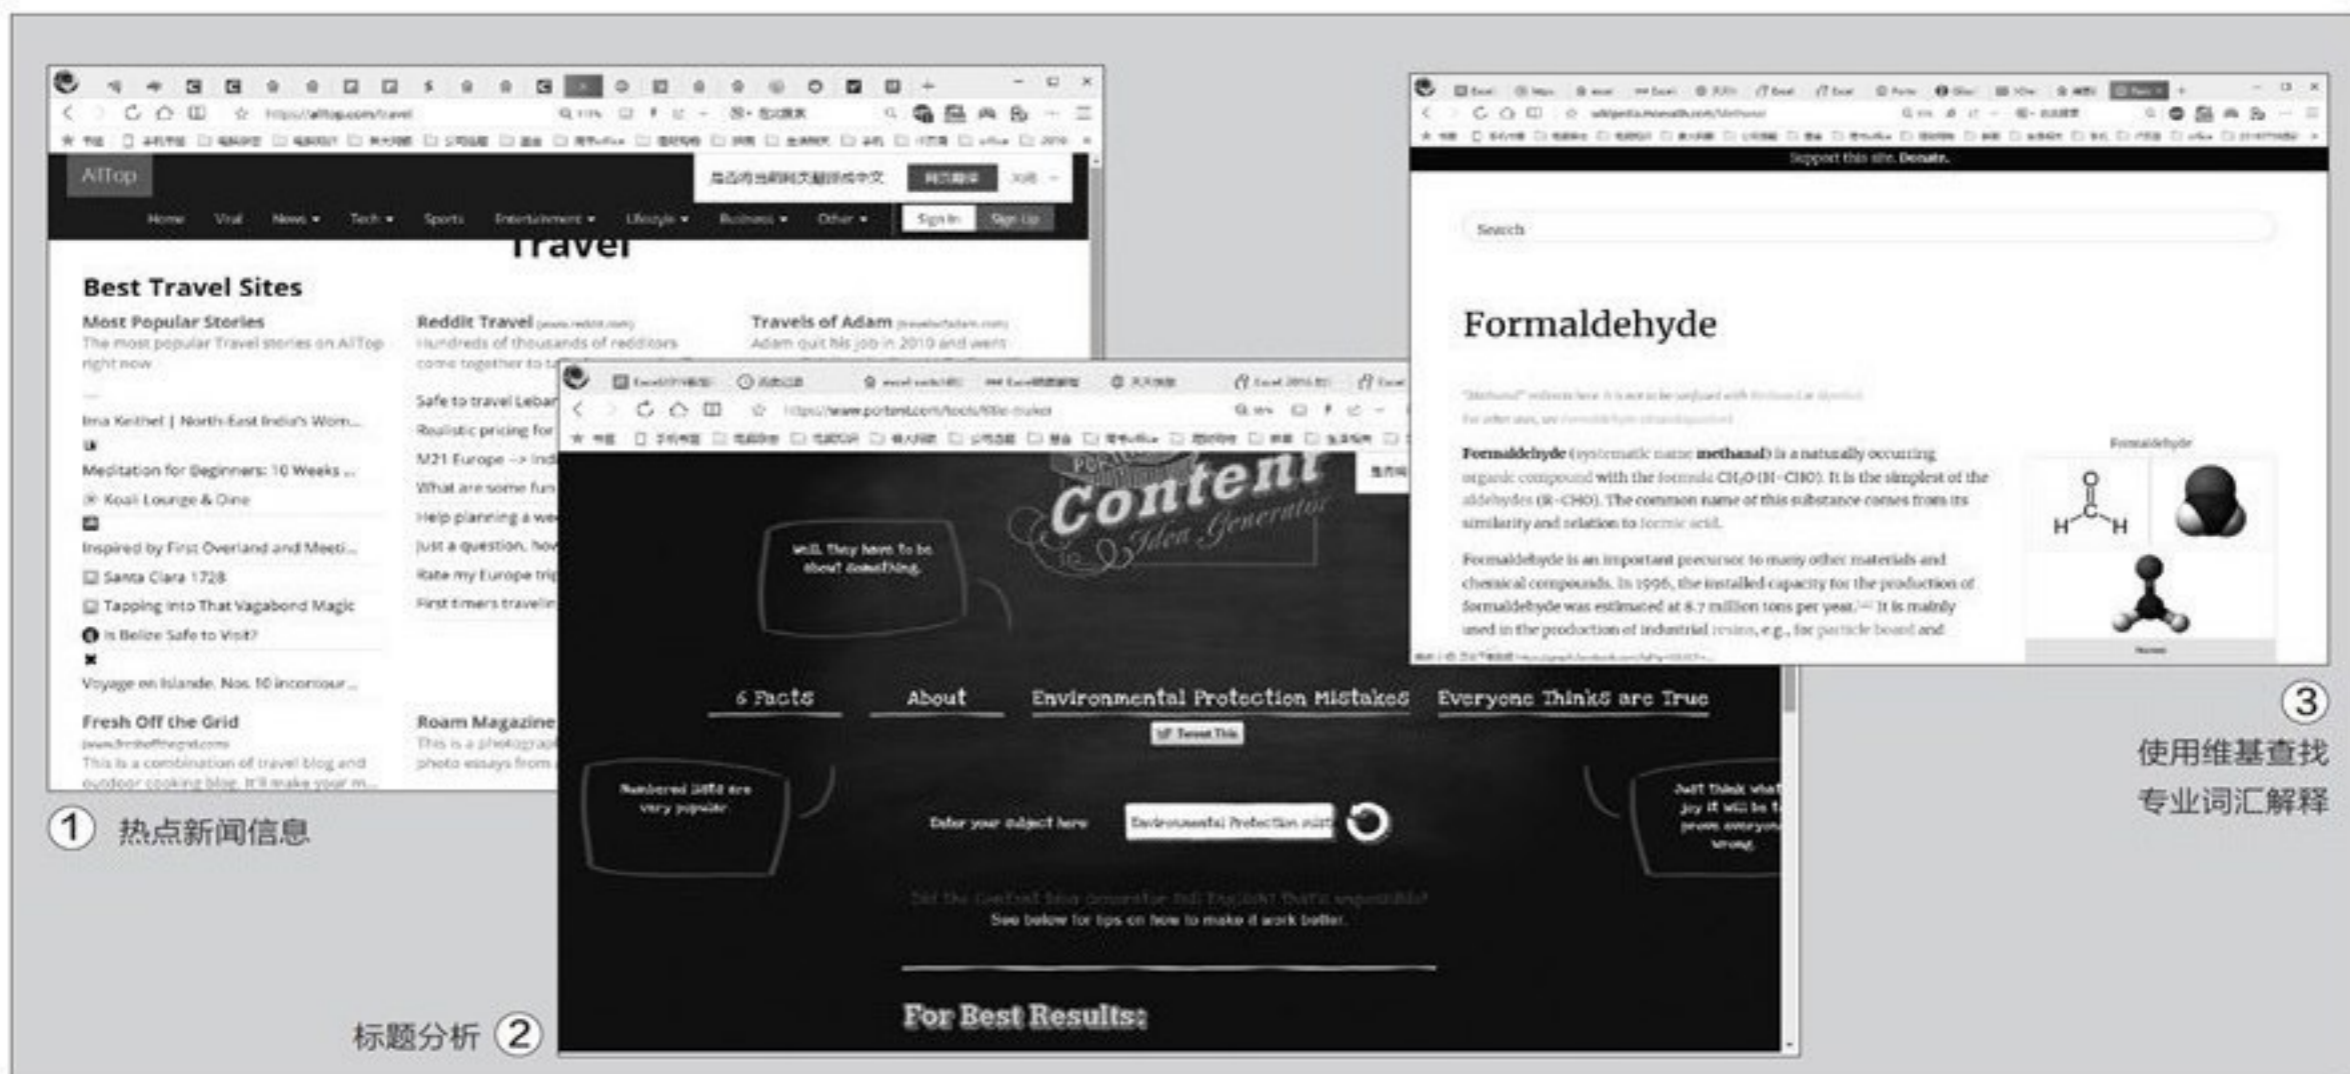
AllTop

Home Viral News Tech Sports Entertainment Lifestyle Business Other Sign In Sign Up

Travel

Best Travel Sites

Most Popular Stories
The most popular Travel stories on AllTop right now

Ima Keithel | North-East India's Wom...
Meditation for Beginners: 10 Weeks ...
Koali Lounge & Dine
Inspired by First Overland and Meeti...
Santa Clara 1728
Tapping Into That Vagabond Magic
Is Belize Safe to Visit?
Voyage en Islande. Nos 10 incontour...

Reddit Travel
Hundreds of thousands of redditors come together to t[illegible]

Safe to travel Lebar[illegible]
Realistic pricing for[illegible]
M21 Europe -> Ind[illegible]
What are some fun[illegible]
Help planning a we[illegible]
Just a question, how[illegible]
Rate my Europe trip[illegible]
First timers travelin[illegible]

Travels of Adam
Adam quit his job in 2010 and went

Fresh Off the Grid
This is a combination of travel blog and outdoor cooking blog. It'll make your m...

Roam Magazine
This is a photograp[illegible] photo essays from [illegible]

① 热点新闻信息

Content Idea Generator

Well, They have to be about Something.

6 Facts About Environmental Protection Mistakes Everyone Thinks are True

Tweet This

Numbered lists are very popular

Enter your subject here Environmental Protection

Just think what joy it will be to prove everyone wrong.

See below for tips on how to make it work better.

For Best Results:

标题分析 ②

Support this site. Donate.

Search

Formaldehyde

Formaldehyde (systematic name methanal) is a naturally occurring organic compound with the formula $CH_2O$ (H−CHO). It is the simplest of the aldehydes (R−CHO). The common name of this substance comes from its similarity and relation to formic acid.

Formaldehyde is an important precursor to many other materials and chemical compounds. In 1996, the installed capacity for the production of formaldehyde was estimated at 8.7 million tons per year. It is mainly used in the production of industrial resins, e.g., for particle board and

Formaldehyde

③ 使用维基查找专业词汇解释